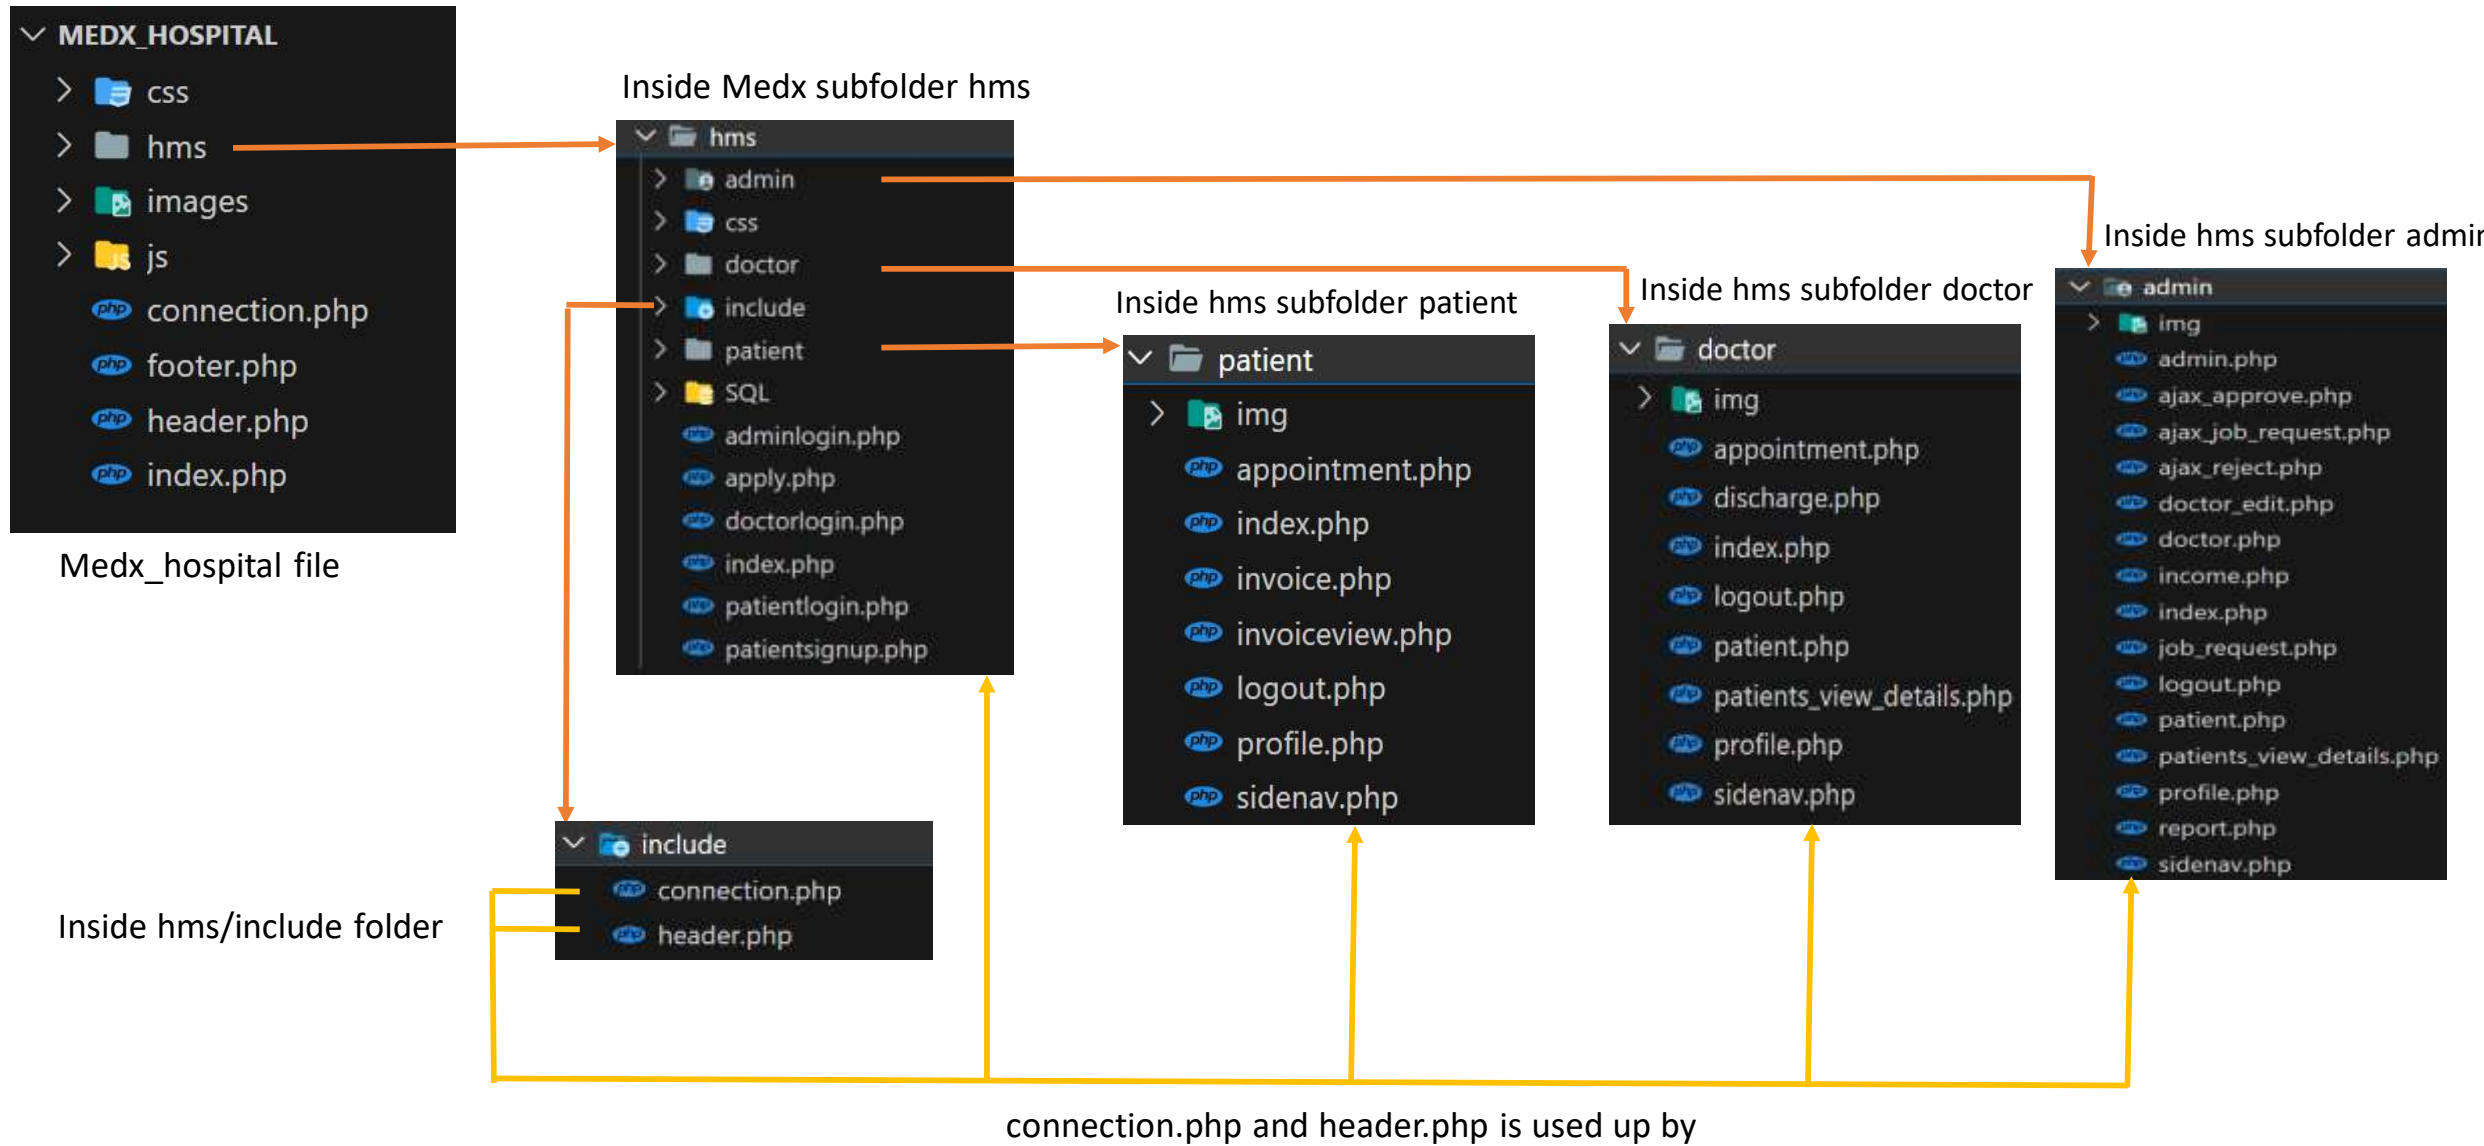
MEDX_HOSPITAL
css
hms
images
js
connection.php
footer.php
header.php
index.php

Medx_hospital file

Inside Medx subfolder hms

hms
admin
css
doctor
include
patient
SQL
adminlogin.php
apply.php
doctorlogin.php
index.php
patientlogin.php
patientsignup.php

Inside hms subfolder patient

patient
img
appointment.php
index.php
invoice.php
invoiceview.php
logout.php
profile.php
sidenav.php

Inside hms subfolder doctor

doctor
img
appointment.php
discharge.php
index.php
logout.php
patient.php
patients_view_details.php
profile.php
sidenav.php

Inside hms subfolder admi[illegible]

admin
img
admin.php
ajax_approve.php
ajax_job_request.php
ajax_reject.php
doctor_edit.php
doctor.php
income.php
index.php
job_request.php
logout.php
patient.php
patients_view_details.php
profile.php
report.php
sidenav.php

include
connection.php
header.php

Inside hms/include folder

connection.php and header.php is used up by